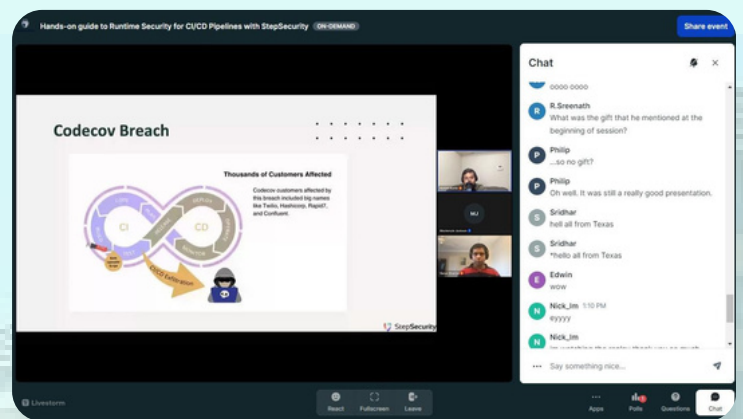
Hands-on guide to Runtime Security for CI/CD Pipelines with StepSecurity ON-DEMAND

Share event

Codecov Breach

Thousands of Customers Affected

Codecov customers affected by this breach included big names like Twilio, Hashicorp, Rapid7, and Confluent.

CI

CD

CI/CD Exfiltration

StepSecurity

MJ

Chat

oooo oooo

R.Sreenath
What was the gift that he mentioned at the beginning of session?

Philip
...so no gift?

Philip
Oh well. It was still a really good presentation.

Sridhar
hell all from Texas

Sridhar
*hello all from Texas

Edwin
wow

Nick_lm 1:10 PM
eyyyy

Nick_lm
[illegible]

Say something nice...

Livestorm

React

Fullscreen

Leave

Apps

Polls

Questions

Chat